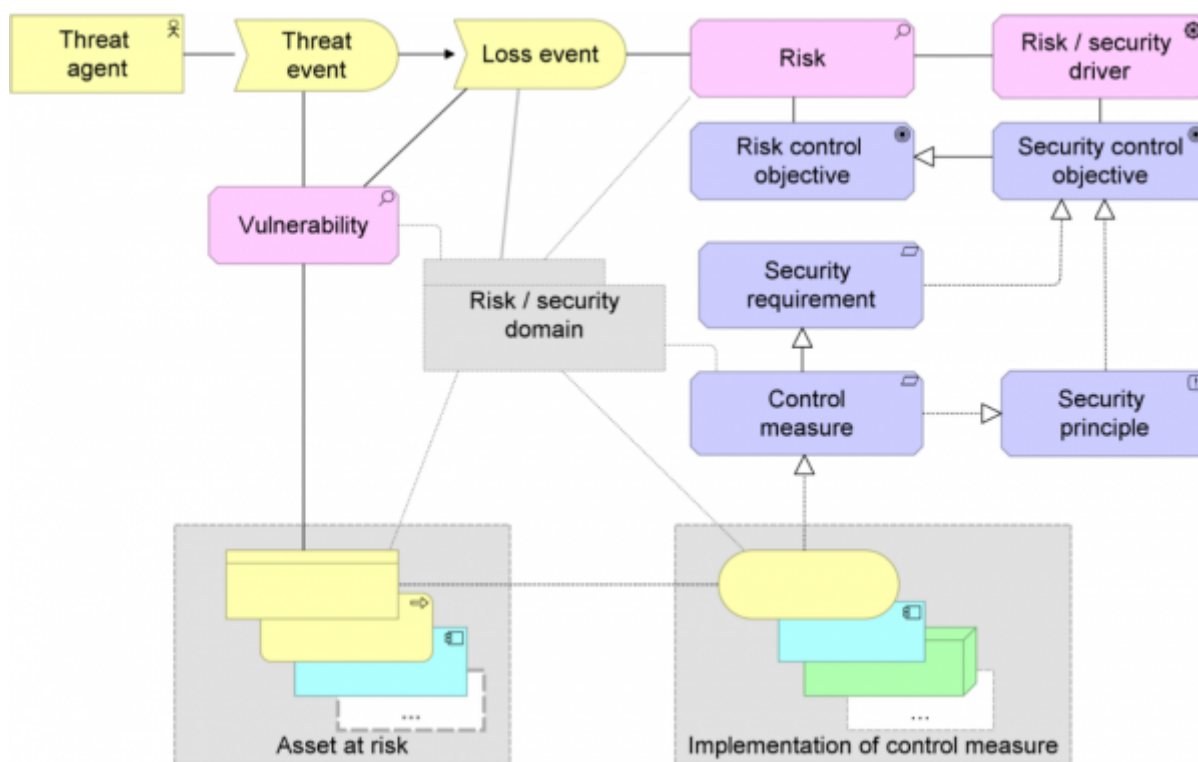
Threat agent

Threat event

Loss event

Risk

Risk / security driver

Risk control objective

Security control objective

Vulnerability

Security requirement

Risk / security domain

Control measure

Security principle

...

Asset at risk

...

Implementation of control measure